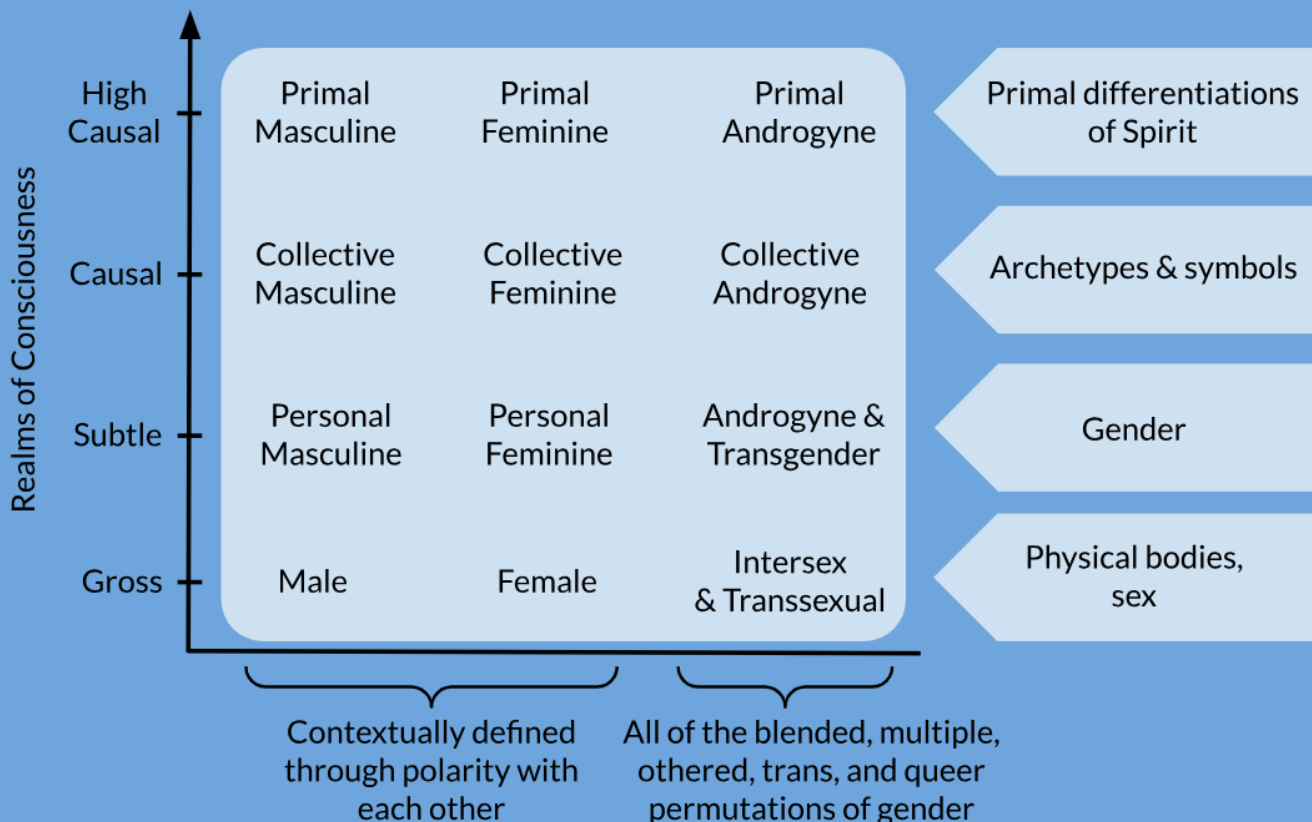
Realms of Consciousness

| | | | | |
|---|---|---|---|---|
| High Causal | Primal Masculine | Primal Feminine | Primal Androgyne | Primal differentiations of Spirit |
| Causal | Collective Masculine | Collective Feminine | Collective Androgyne | Archetypes & symbols |
| Subtle | Personal Masculine | Personal Feminine | Androgyne & Transgender | Gender |
| Gross | Male | Female | Intersex & Transsexual | Physical bodies, sex |

Contextually defined through polarity with each other

All of the blended, multiple, othered, trans, and queer permutations of gender